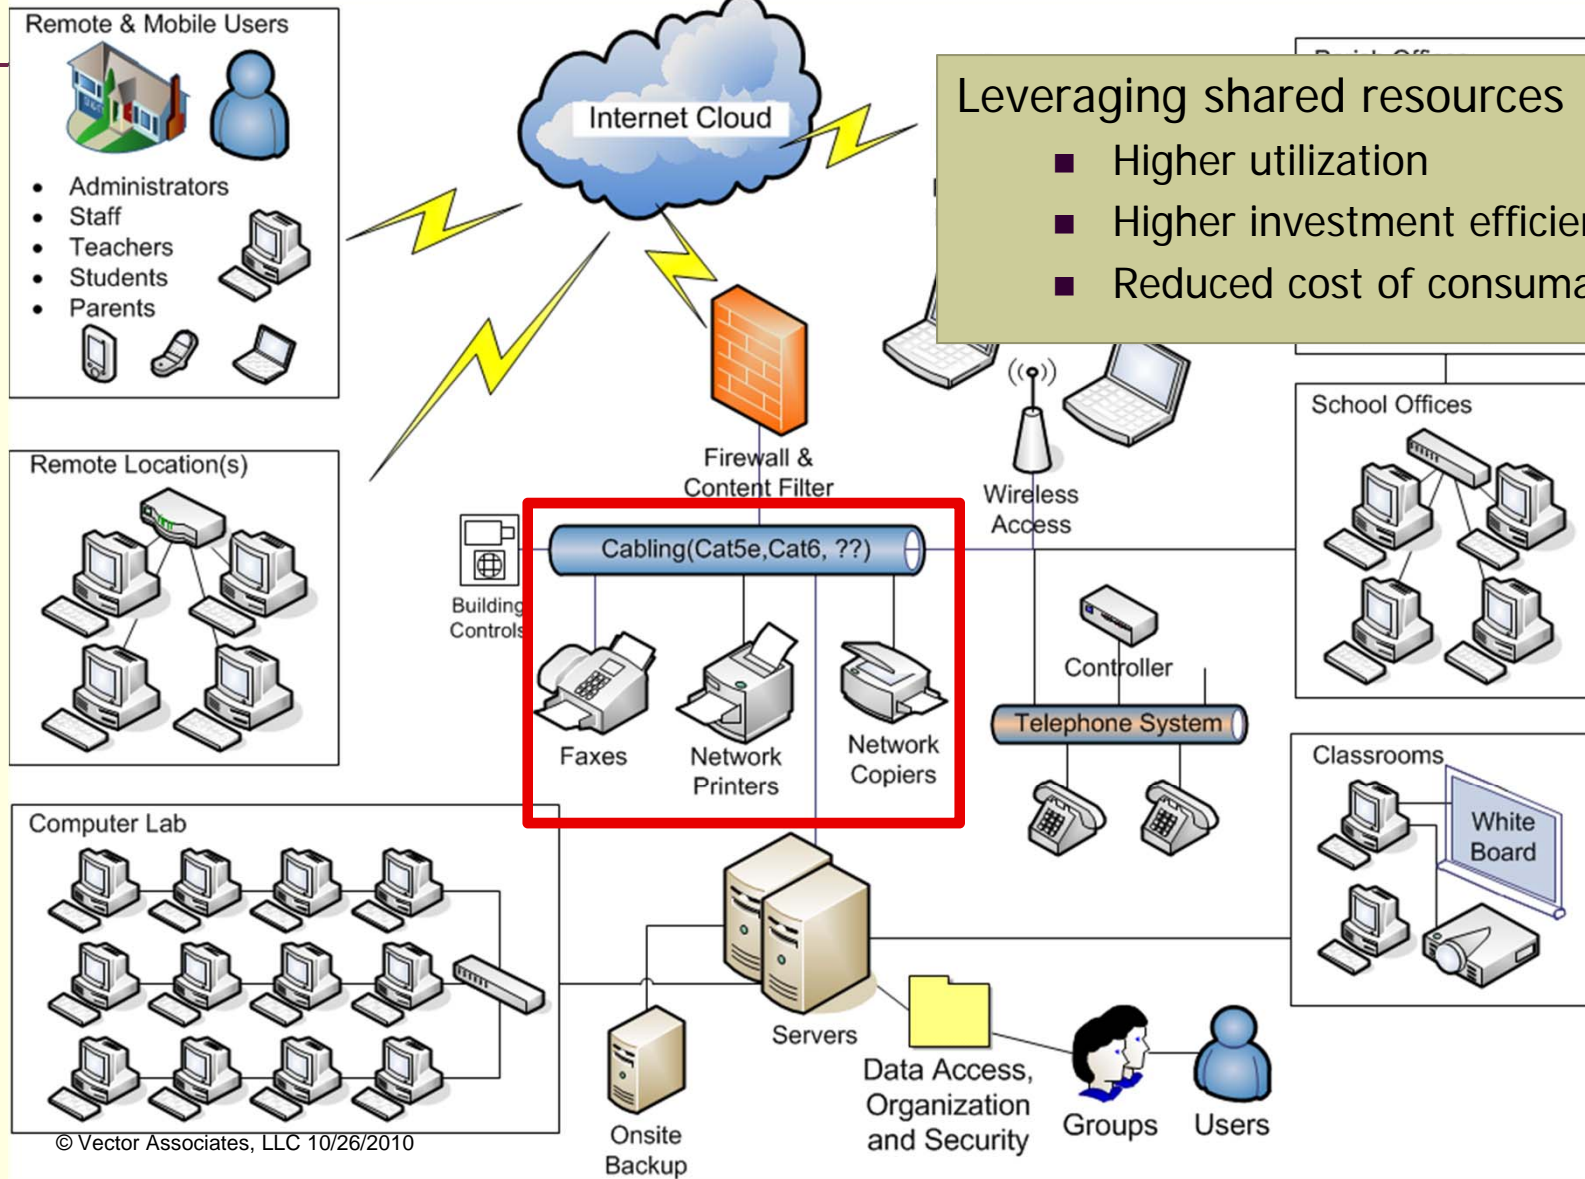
Leveraging shared resources

- Higher utilization
- Higher investment efficier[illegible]
- Reduced cost of consuma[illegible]

Remote & Mobile Users

- Administrators
- Staff
- Teachers
- Students
- Parents

Internet Cloud

Remote Location(s)

Firewall & Content Filter

Wireless Access

School Offices

Building Controls

Cabling(Cat5e,Cat6, ??)

Faxes

Network Printers

Network Copiers

Controller

Telephone System

Classrooms

White Board

Computer Lab

Servers

Onsite Backup

Data Access, Organization and Security

Groups

Users

© Vector Associates, LLC 10/26/2010